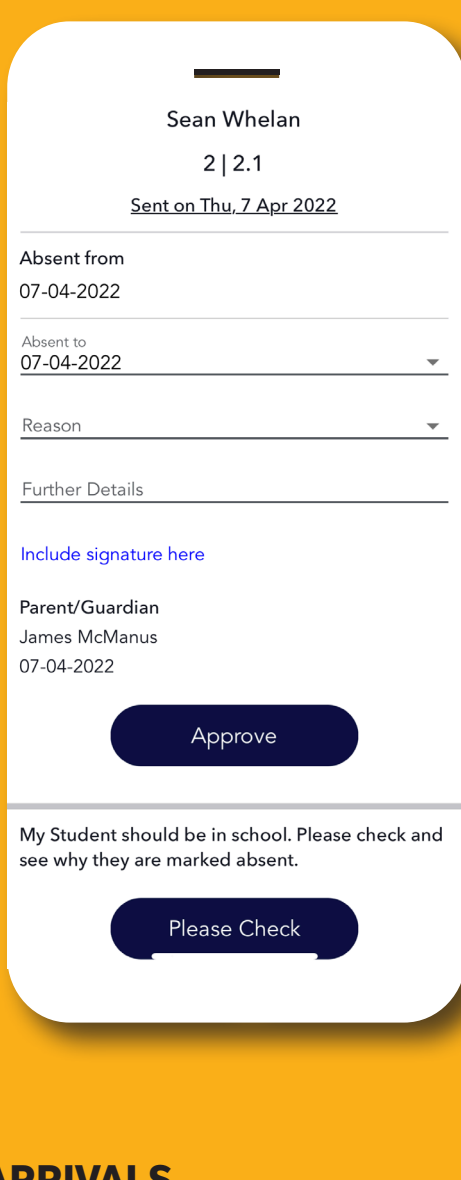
Sean Whelan

2 | 2.1

Sent on Thu, 7 Apr 2022

Absent from
07-04-2022

Absent to
07-04-2022

Reason

Further Details

Include signature here

Parent/Guardian
James McManus
07-04-2022

Approve

My Student should be in school. Please check and see why they are marked absent.

Please Check

ARRIVALS